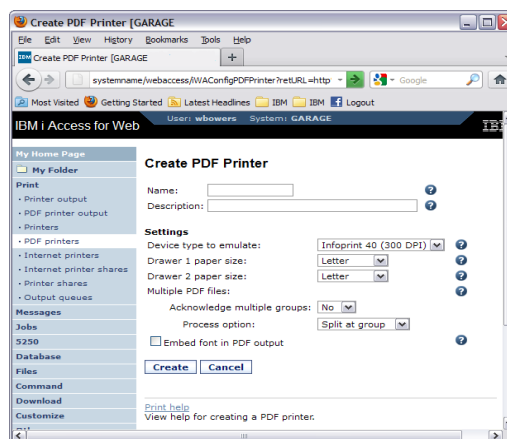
Create PDF Printer [GARAGE

File Edit View History Bookmarks Tools Help

Create PDF Printer [GARAGE

systemname/webaccess/iWAConfigPDFPrinter?retURL=http

Google

Most Visited Getting Started Latest Headlines IBM IBM Logout

IBM i Access for Web User: wbowers System: GARAGE

My Home Page
My Folder
Print
• Printer output
• PDF printer output
• Printers
• PDF printers
• Internet printers
• Internet printer shares
• Printer shares
• Output queues
Messages
Jobs
5250
Database
Files
Command
Download
Customize

Create PDF Printer

Name:
Description:

Settings
Device type to emulate: Infoprint 40 (300 DPI)
Drawer 1 paper size: Letter
Drawer 2 paper size: Letter
Multiple PDF files:
Acknowledge multiple groups: No
Process option: Split at group
Embed font in PDF output

Create Cancel

Print help
View help for creating a PDF printer.